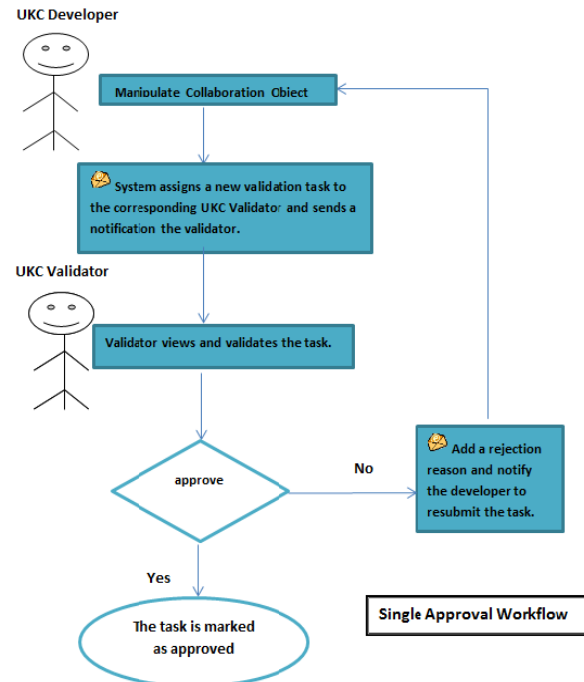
UKC Developer

Manipulate Collaboration Object

System assigns a new validation task to the corresponding UKC Validator and sends a notification the validator.

UKC Validator

Validator views and validates the task.

approve

No

Add a rejection reason and notify the developer to resubmit the task.

Yes

The task is marked as approved

Single Approval Workflow